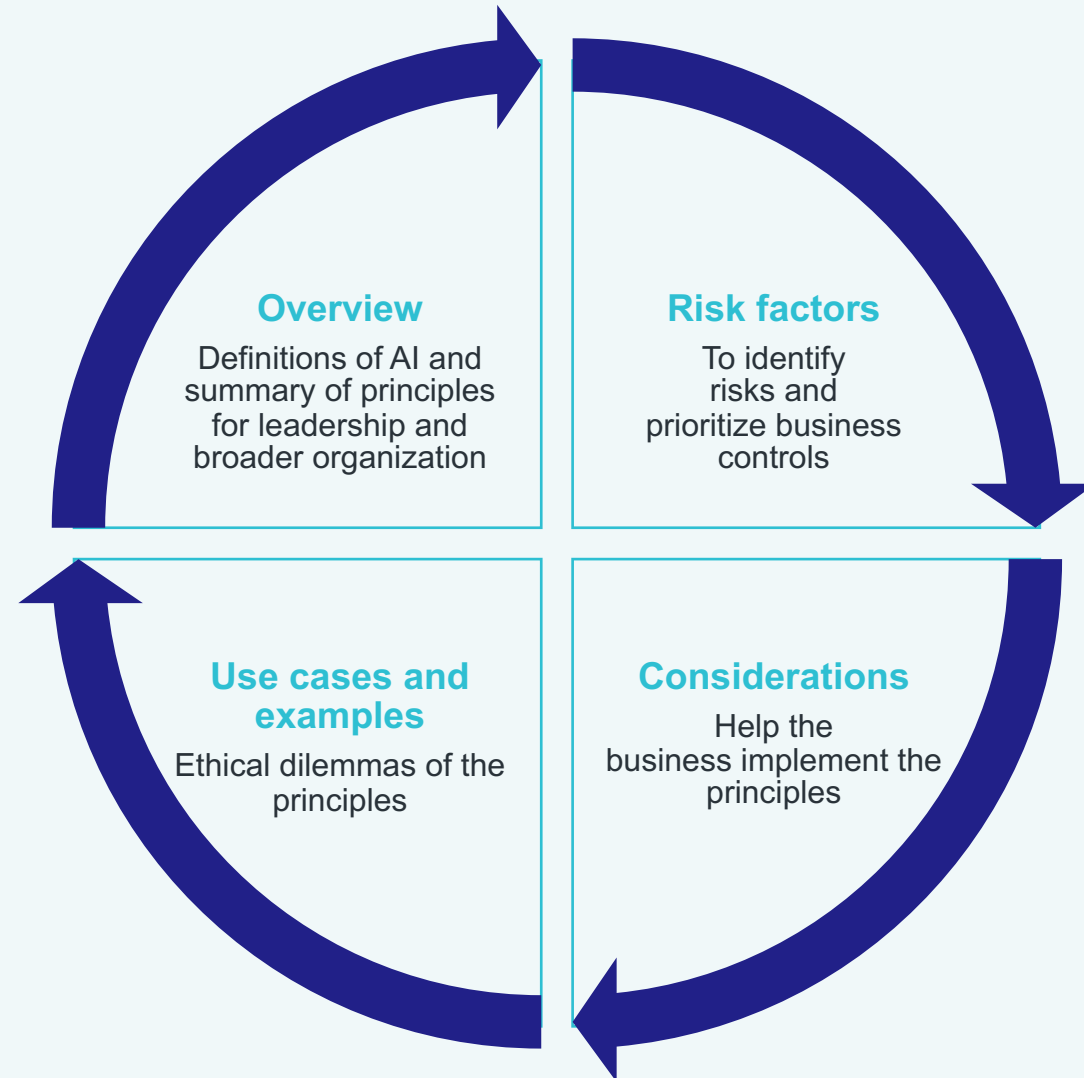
Overview

Definitions of AI and summary of principles for leadership and broader organization

Risk factors

To identify risks and prioritize business controls

Use cases and examples

Ethical dilemmas of the principles

Considerations

Help the business implement the principles